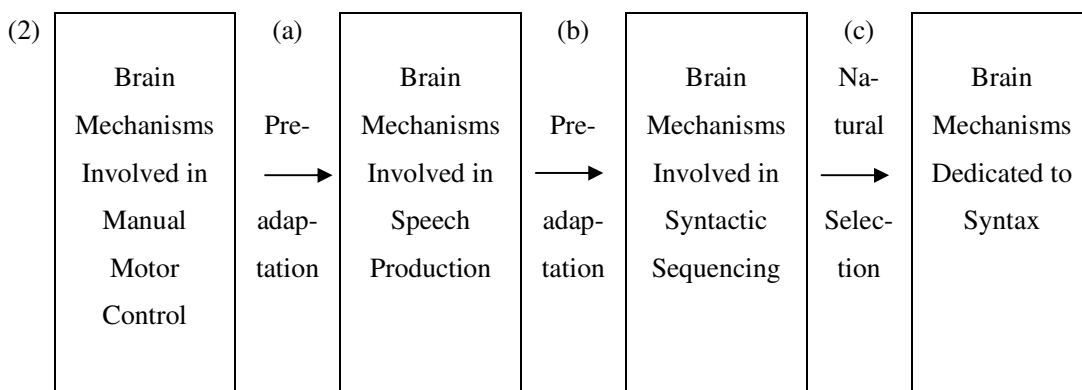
(2)

Brain Mechanisms Involved in Manual Motor Control

(a)
Preadaptation

Brain Mechanisms Involved in Speech Production

(b)
Preadaptation

Brain Mechanisms Involved in Syntactic Sequencing

(c)
Natural Selection

Brain Mechanisms Dedicated to Syntax